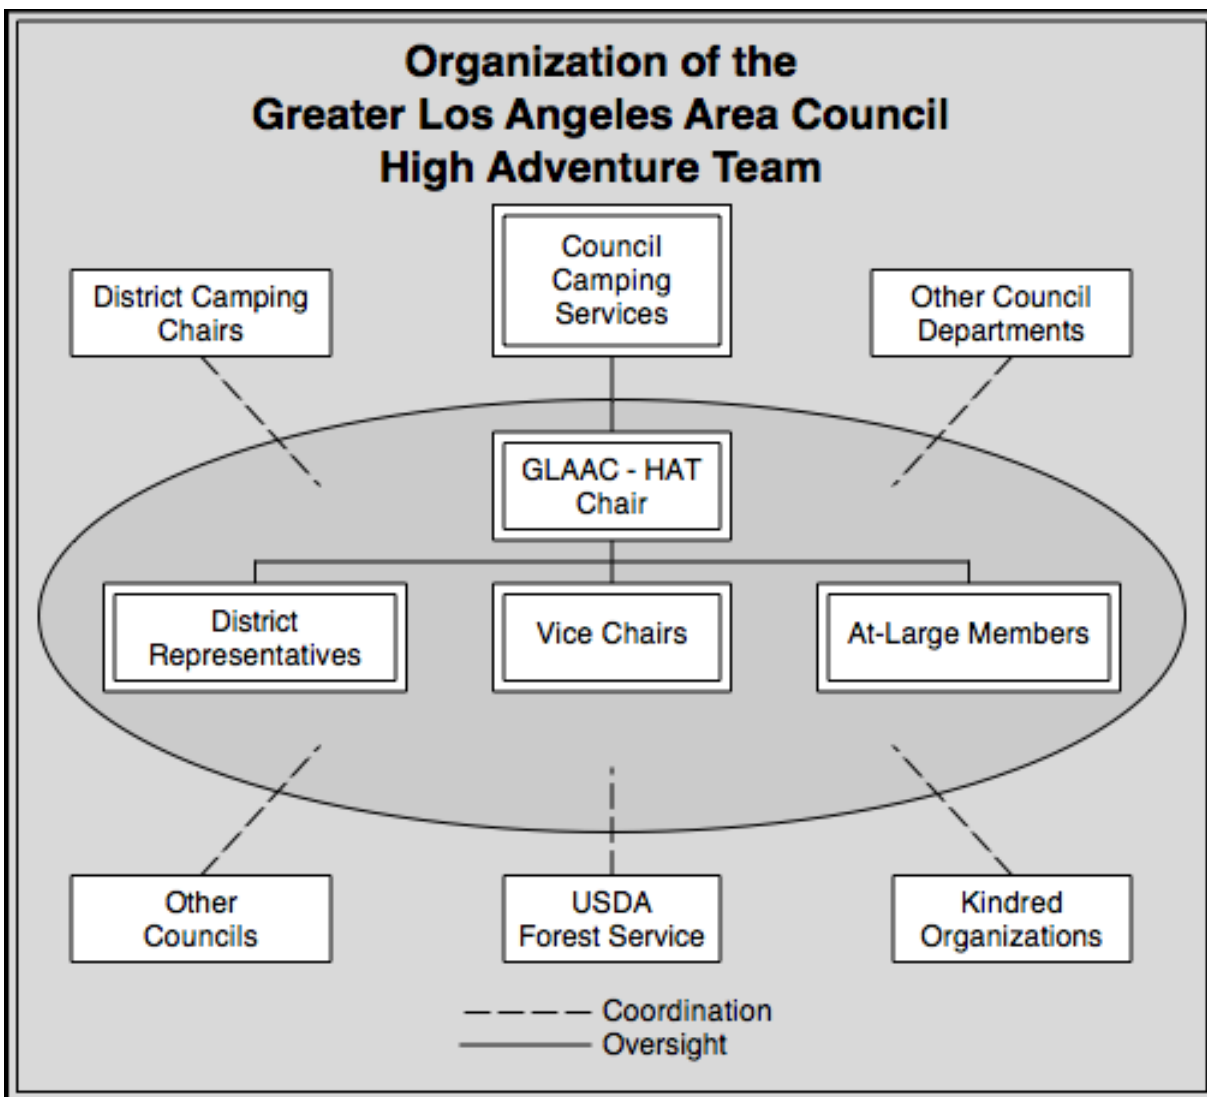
Organization of the
Greater Los Angeles Area Council
High Adventure Team

District Camping Chairs

Council Camping Services

Other Council Departments

GLAAC - HAT Chair

District Representatives

Vice Chairs

At-Large Members

Other Councils

USDA Forest Service

Kindred Organizations

Coordination
Oversight